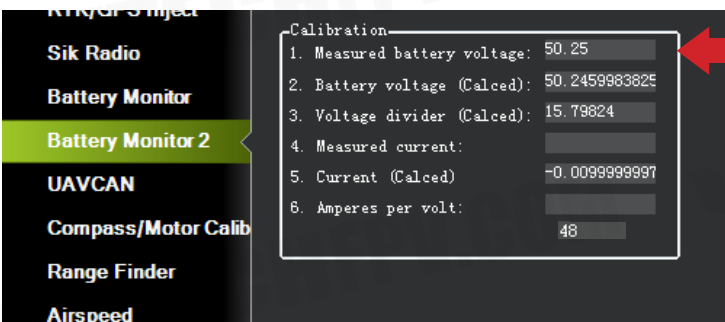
RTK/GPS Inject

Sik Radio

Battery Monitor

Battery Monitor 2

UAVCAN

Compass/Motor Calib

Range Finder

Airspeed

Calibration

1. Measured battery voltage: 50.25

2. Battery voltage (Calced): 50.2459983825

3. Voltage divider (Calced): 15.79824

4. Measured current:

5. Current (Calced) -0.0099999997

6. Amperes per volt:

48